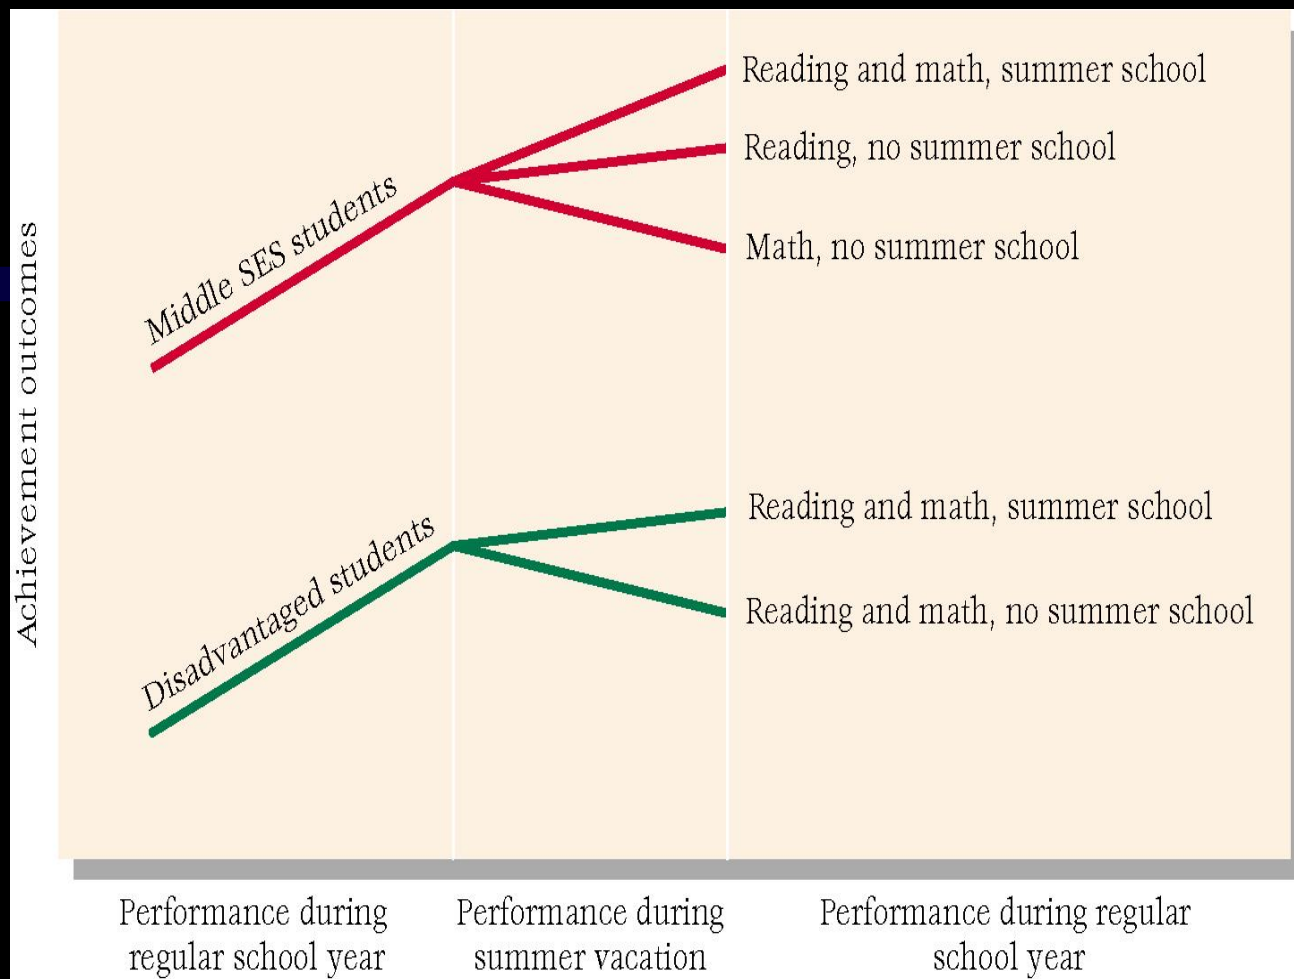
Achievement outcomes

Middle SES students

Reading and math, summer school

Reading, no summer school

Math, no summer school

Disadvantaged students

Reading and math, summer school

Reading and math, no summer school

Performance during regular school year

Performance during summer vacation

Performance during regular school year